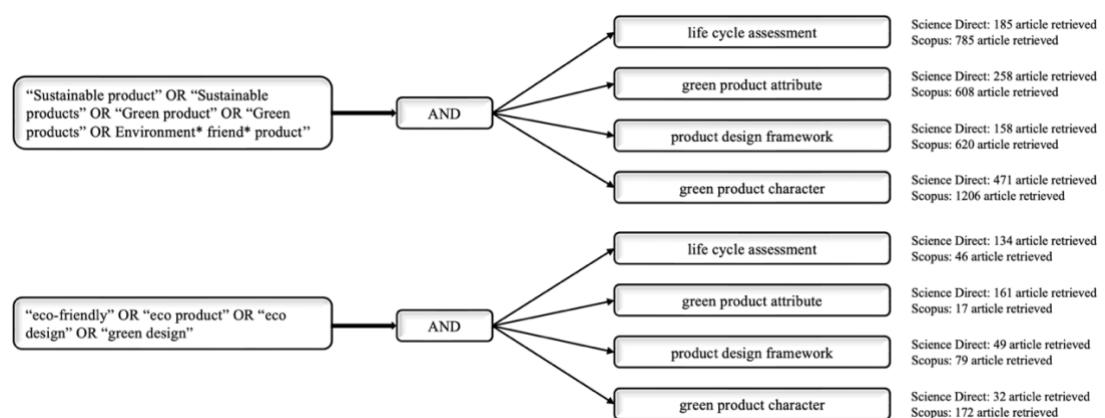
"Sustainable product" OR "Sustainable products" OR "Green product" OR "Green products" OR Environment* friend* product"

AND

life cycle assessment

Science Direct: 185 article retrieved
Scopus: 785 article retrieved

green product attribute

Science Direct: 258 article retrieved
Scopus: 608 article retrieved

product design framework

Science Direct: 158 article retrieved
Scopus: 620 article retrieved

green product character

Science Direct: 471 article retrieved
Scopus: 1206 article retrieved

"eco-friendly" OR "eco product" OR "eco design" OR "green design"

AND

life cycle assessment

Science Direct: 134 article retrieved
Scopus: 46 article retrieved

green product attribute

Science Direct: 161 article retrieved
Scopus: 17 article retrieved

product design framework

Science Direct: 49 article retrieved
Scopus: 79 article retrieved

green product character

Science Direct: 32 article retrieved
Scopus: 172 article retrieved